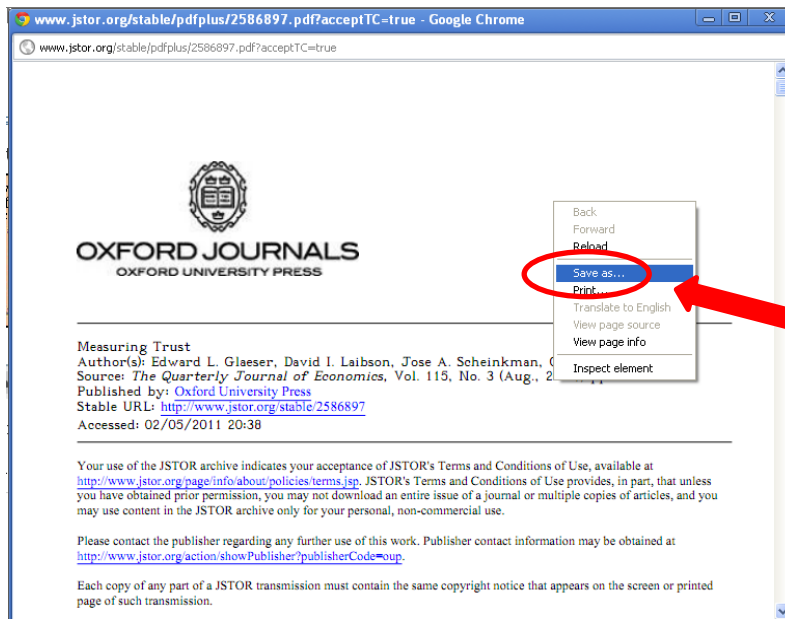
www.jstor.org/stable/pdfplus/2586897.pdf?acceptTC=true - Google Chrome

www.jstor.org/stable/pdfplus/2586897.pdf?acceptTC=true

OXFORD JOURNALS
OXFORD UNIVERSITY PRESS

Back
Forward
Reload
Save as...
Print...
Translate to English
View page source
View page info
Inspect element

Measuring Trust
Author(s): Edward L. Glaeser, David I. Laibson, Jose A. Scheinkman, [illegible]
Source: The Quarterly Journal of Economics, Vol. 115, No. 3 (Aug., 2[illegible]
Published by: Oxford University Press
Stable URL: http://www.jstor.org/stable/2586897
Accessed: 02/05/2011 20:38

Your use of the JSTOR archive indicates your acceptance of JSTOR's Terms and Conditions of Use, available at http://www.jstor.org/page/info/about/policies/terms.jsp. JSTOR's Terms and Conditions of Use provides, in part, that unless you have obtained prior permission, you may not download an entire issue of a journal or multiple copies of articles, and you may use content in the JSTOR archive only for your personal, non-commercial use.

Please contact the publisher regarding any further use of this work. Publisher contact information may be obtained at http://www.jstor.org/action/showPublisher?publisherCode=oup.

Each copy of any part of a JSTOR transmission must contain the same copyright notice that appears on the screen or printed page of such transmission.